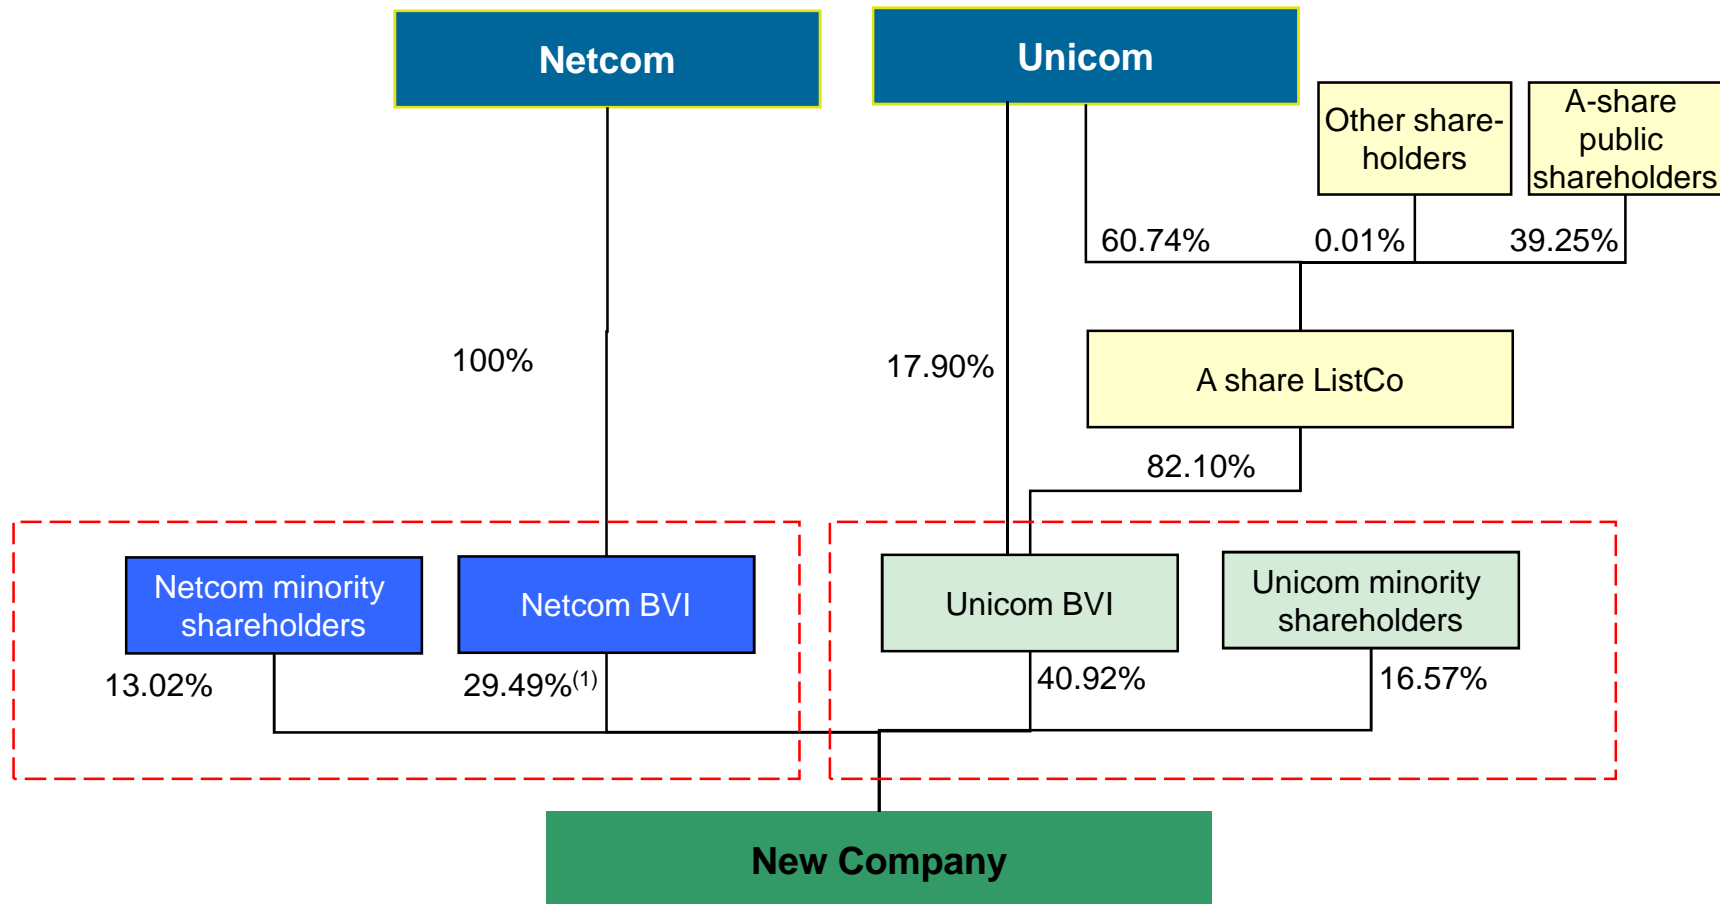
Netcom

Unicom

Other shareholders

A-share public shareholders

60.74%

0.01%

39.25%

100%

17.90%

A share ListCo

82.10%

Netcom minority shareholders

Netcom BVI

Unicom BVI

Unicom minority shareholders

13.02%

29.49%$^{(1)}$

40.92%

16.57%

New Company